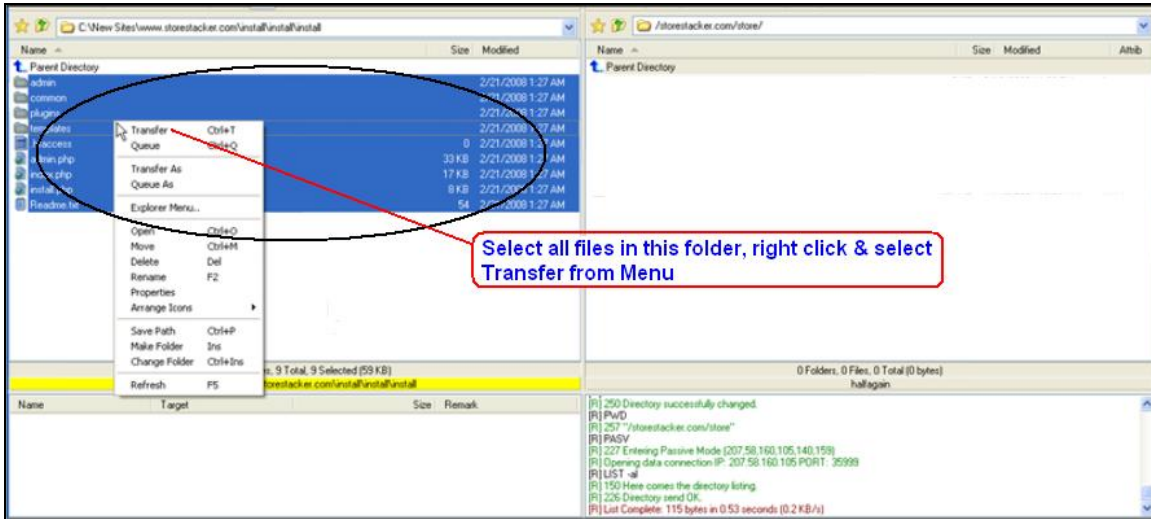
C:\New Sites\www.storestacker.com\install\install\install

Name | Size | Modified

Parent Directory
admin 2/21/2008 1:27 AM
common 2/21/2008 1:27 AM
plugins 2/21/2008 1:27 AM
templates 2/21/2008 1:27 AM
.htaccess 0 2/21/2008 1:27 AM
admin.php 33 KB 2/21/2008 1:27 AM
index.php 17 KB 2/21/2008 1:27 AM
install.php 8 KB 2/21/2008 1:27 AM
Readme.txt 54 2/21/2008 1:27 AM

Transfer Ctrl+T
Queue Ctrl+Q
Transfer As
Queue As
Explorer Menu...
Open Ctrl+O
Move Ctrl+M
Delete Del
Rename F2
Properties
Arrange Icons
Save Path Ctrl+P
Make Folder Ins
Change Folder Ctrl+Ins
Refresh F5

s, 9 Total, 9 Selected (59 KB)
torestacker.com\install\install\install

Name | Target | Size | Remark

/storestacker.com/store/

Name | Size | Modified | Attrib

Parent Directory

Select all files in this folder, right click & select Transfer from Menu

0 Folders, 0 Files, 0 Total (0 bytes)
hallagain

[R] 250 Directory successfully changed.
[R] PWD
[R] 257 "/storestacker.com/store"
[R] PASV
[R] 227 Entering Passive Mode (207,58,160,105,140,159)
[R] Opening data connection IP: 207.58.160.105 PORT: 35999
[R] LIST -al
[R] 150 Here comes the directory listing.
[R] 226 Directory send OK.
[R] List Complete: 115 bytes in 0.53 seconds (0.2 KB/s)